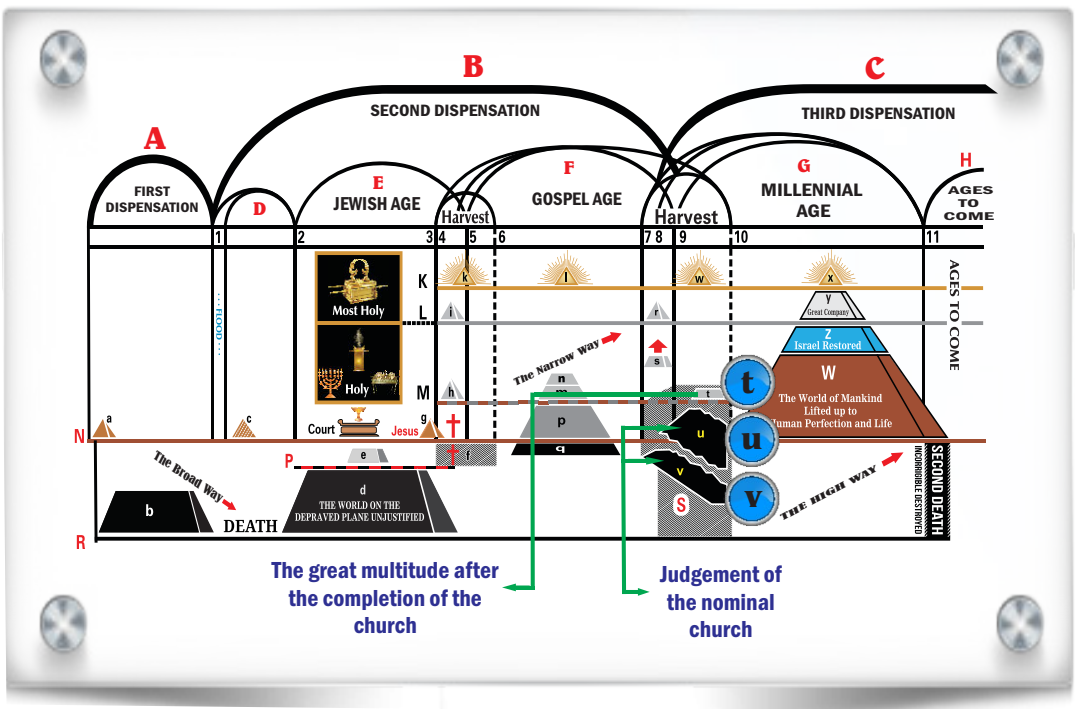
B

C

A

SECOND DISPENSATION

THIRD DISPENSATION

FIRST DISPENSATION

D

E JEWISH AGE

Harvest

F GOSPEL AGE

Harvest

G MILLENNIAL AGE

H AGES TO COME

1 2 3 4 5 6 7 8 9 10 11

K k l w x

AGES TO COME

Most Holy

L i r

y Great Company

FLOOD

Z Israel Restored

The Narrow Way

s

Holy

M h

n m

t

W The World of Mankind Lifted up to Human Perfection and Life

N a c Court Jesus g

p

u

q

v

P e f

The Broad Way

b

DEATH

d THE WORLD ON THE DEPRAVED PLANE UNJUSTIFIED

S

THE HIGH WAY

SECOND DEATH INCORRIGIBLE DESTROYED

R

The great multitude after the completion of the church

Judgement of the nominal church